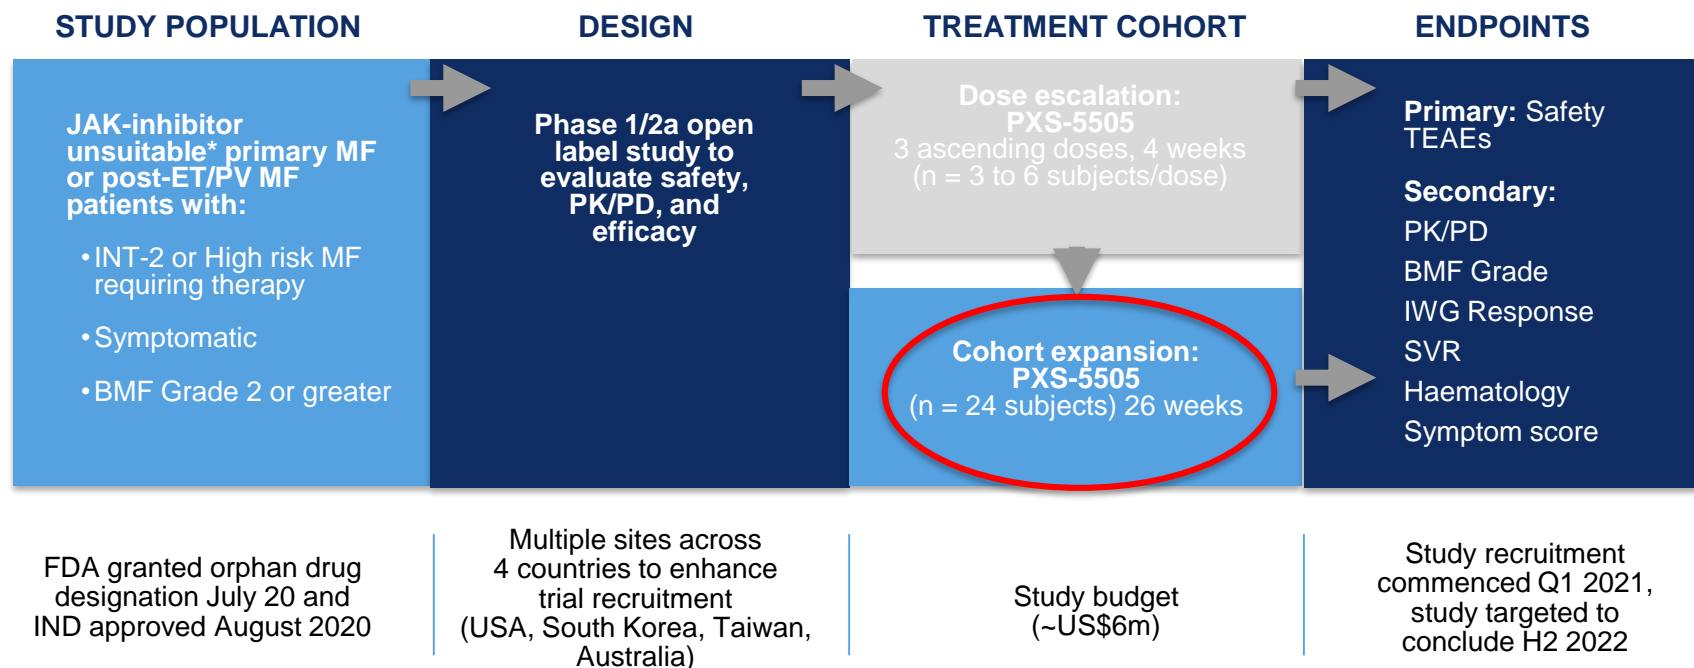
STUDY POPULATION

JAK-inhibitor unsuitable* primary MF or post-ET/PV MF patients with:

• INT-2 or High risk MF requiring therapy

• Symptomatic

• BMF Grade 2 or greater

DESIGN

Phase 1/2a open label study to evaluate safety, PK/PD, and efficacy

TREATMENT COHORT

Dose escalation:
PXS-5505
3 ascending doses, 4 weeks
(n = 3 to 6 subjects/dose)

Cohort expansion:
PXS-5505
(n = 24 subjects) 26 weeks

ENDPOINTS

Primary: Safety TEAEs

Secondary:
PK/PD
BMF Grade
IWG Response
SVR
Haematology
Symptom score

FDA granted orphan drug designation July 20 and IND approved August 2020

Multiple sites across 4 countries to enhance trial recruitment (USA, South Korea, Taiwan, Australia)

Study budget (~US$6m)

Study recruitment commenced Q1 2021, study targeted to conclude H2 2022